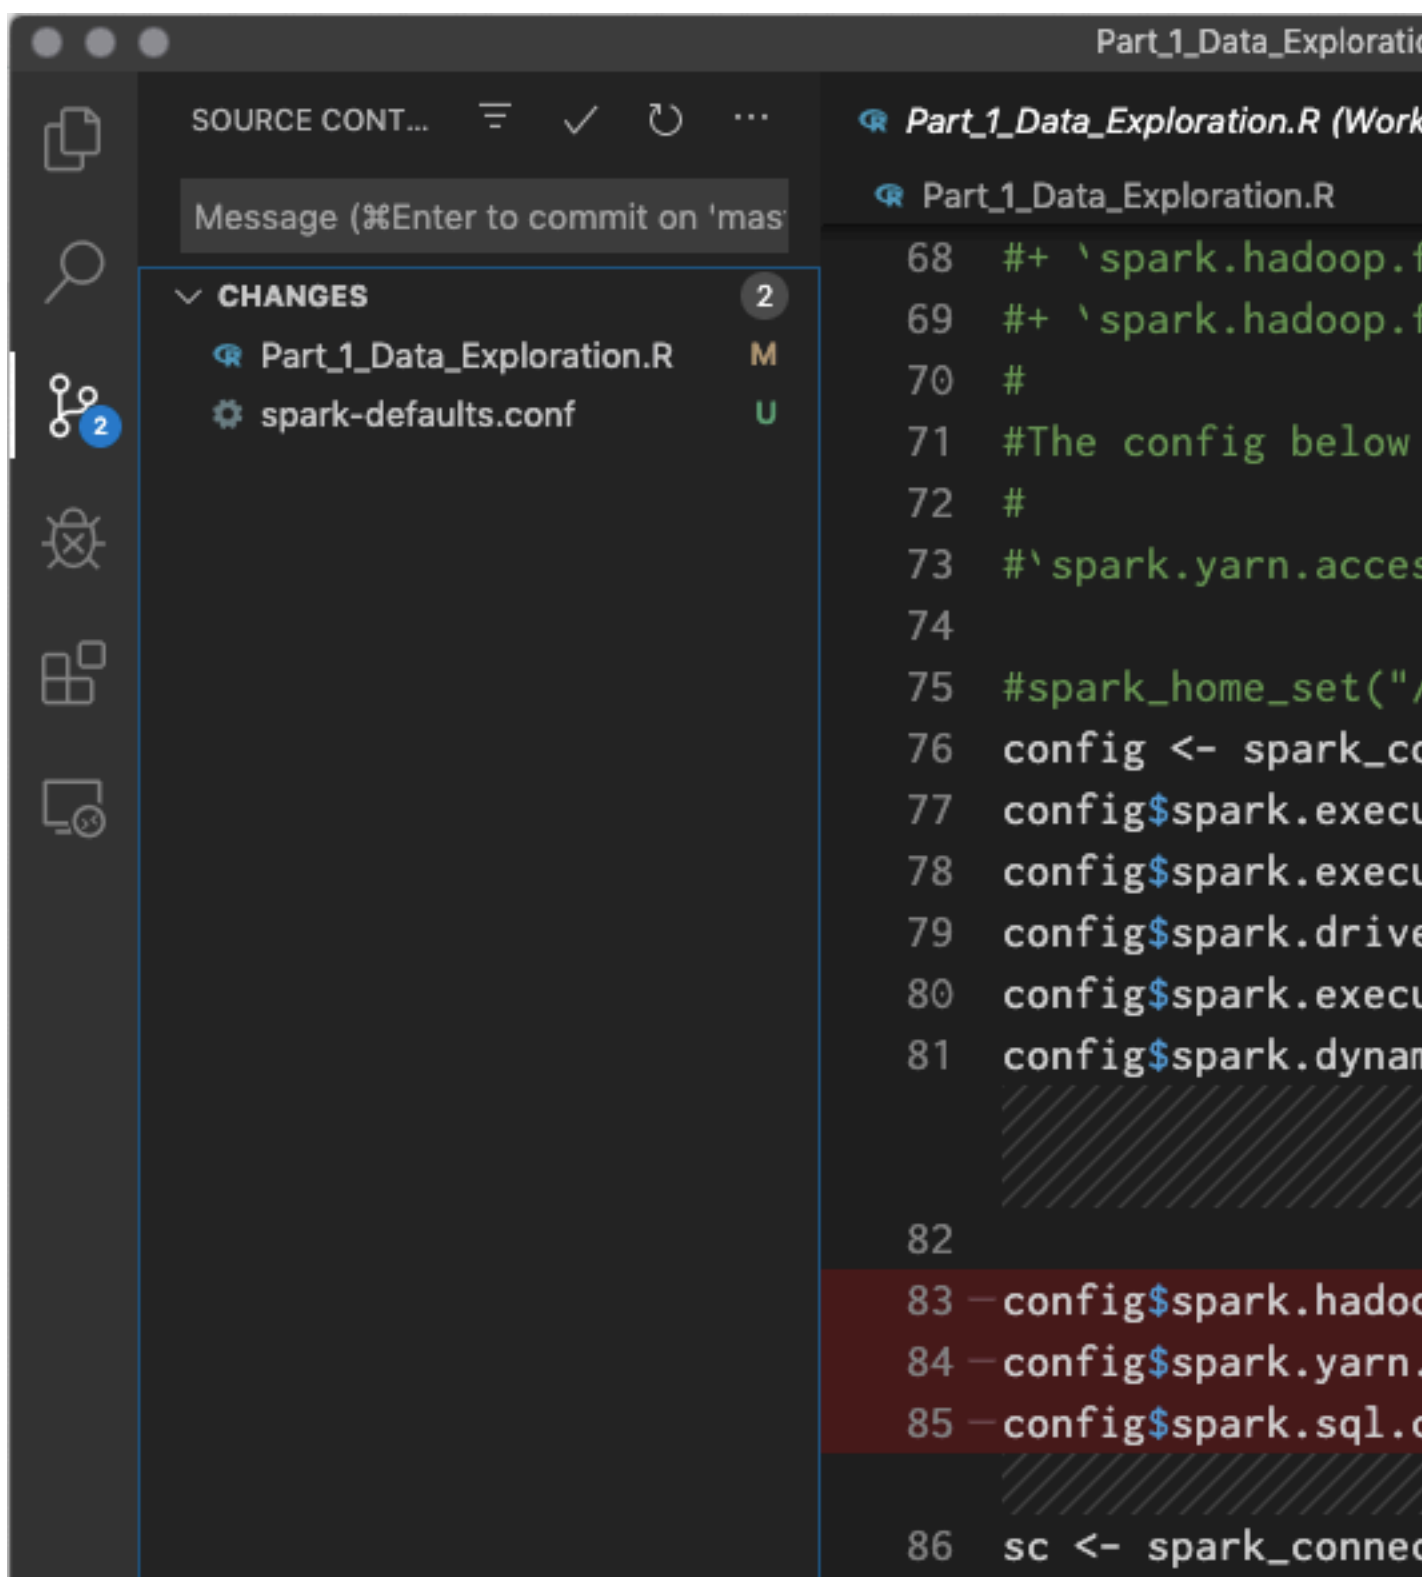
Part_1_Data_Exploratic

SOURCE CONT...

Message (⌘Enter to commit on 'mas

CHANGES 2

Part_1_Data_Exploration.R M

spark-defaults.conf U

2

Part_1_Data_Exploration.R (Work

Part_1_Data_Exploration.R

68 #+ 'spark.hadoop.f
69 #+ 'spark.hadoop.f
70 #
71 #The config below
72 #
73 #'spark.yarn.acces
74
75 #spark_home_set("/
76 config <- spark_co
77 config$spark.execu
78 config$spark.execu
79 config$spark.drive
80 config$spark.execu
81 config$spark.dynam
82
83 config$spark.hadoo
84 config$spark.yarn.
85 config$spark.sql.c
86 sc <- spark_connec